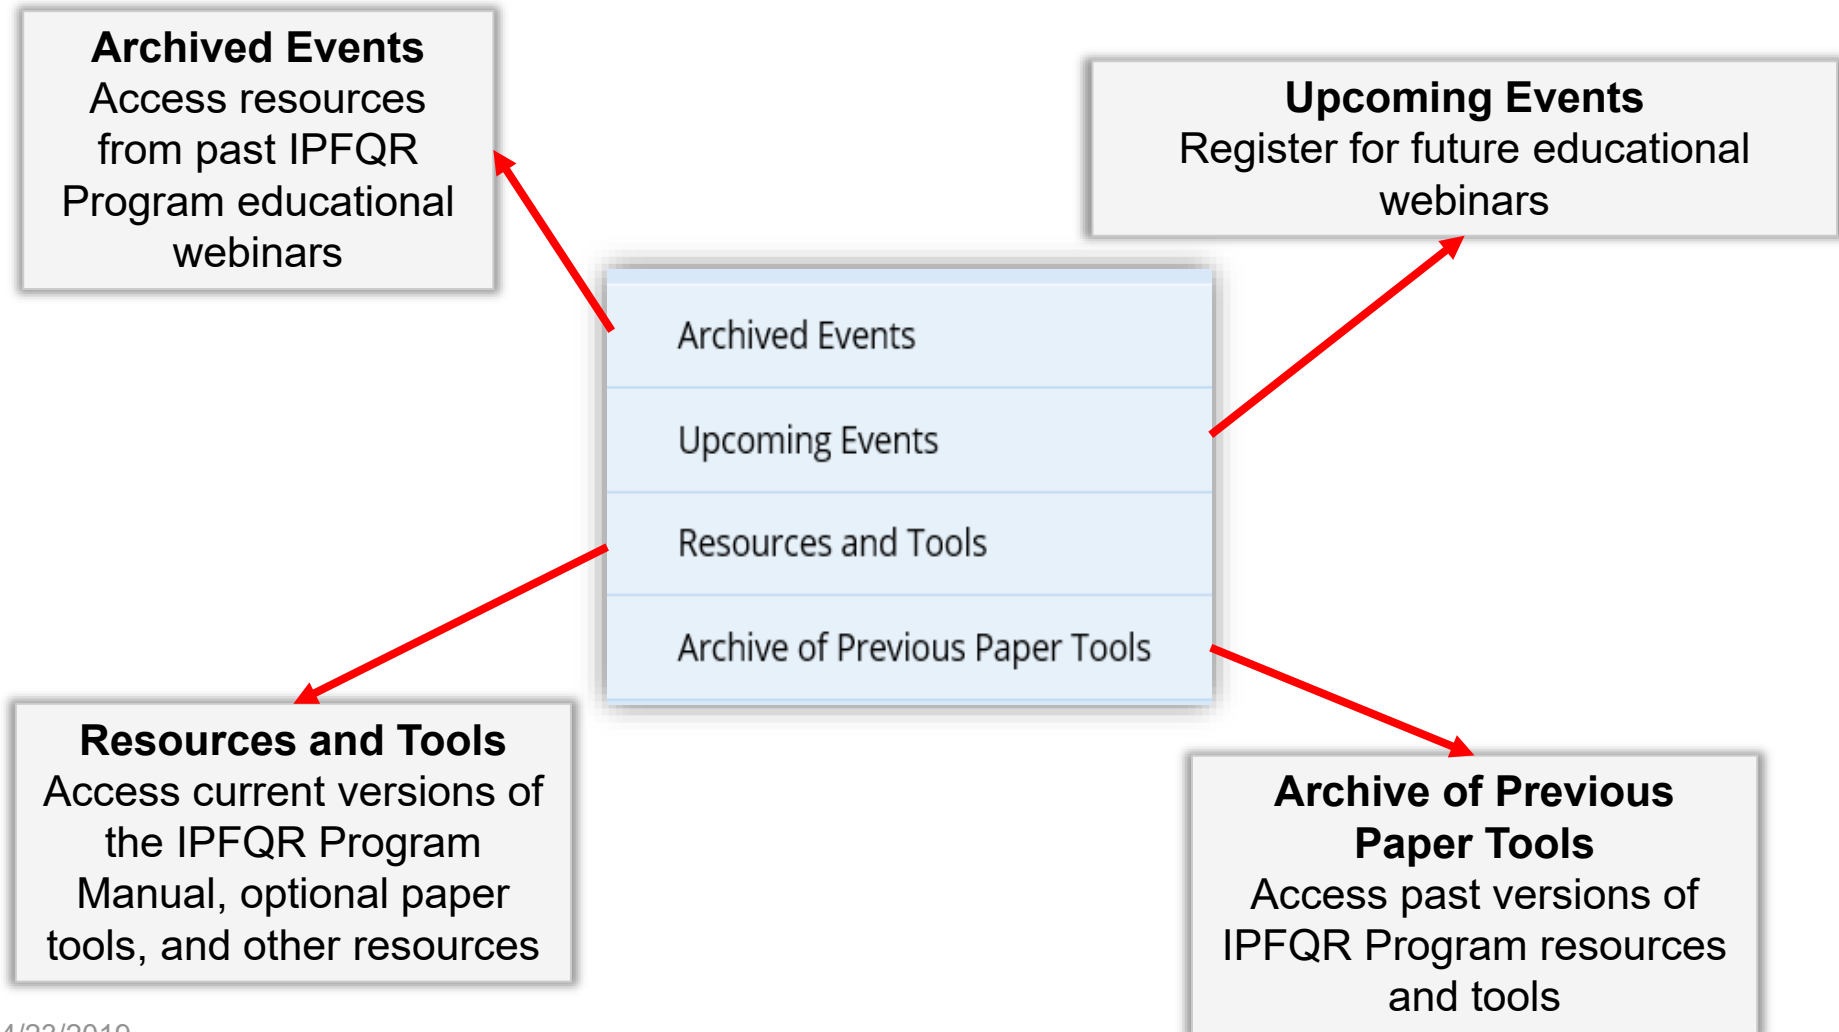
**Archived Events**
Access resources from past IPFQR Program educational webinars

**Upcoming Events**
Register for future educational webinars

Archived Events

Upcoming Events

Resources and Tools

Archive of Previous Paper Tools

**Resources and Tools**
Access current versions of the IPFQR Program Manual, optional paper tools, and other resources

**Archive of Previous Paper Tools**
Access past versions of IPFQR Program resources and tools

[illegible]